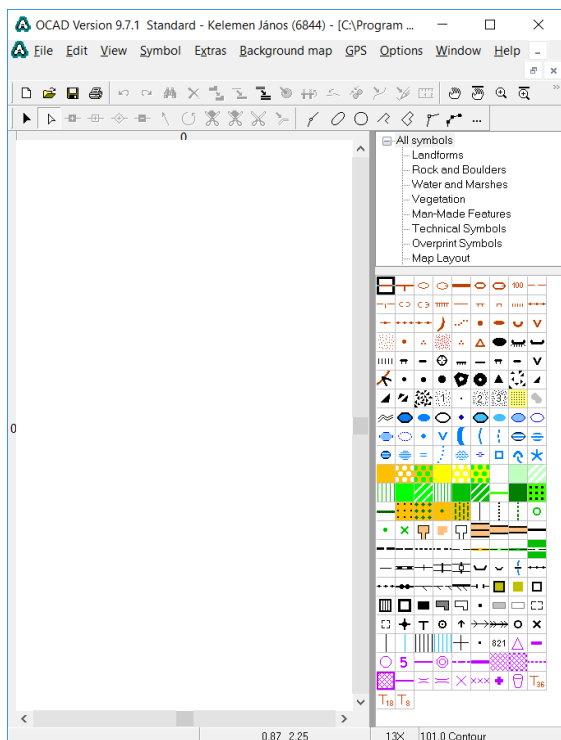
OCAD Version 9.7.1 Standard - Kelemen János (6844) - [C:\Program ...

File Edit View Symbol Extras Background map GPS Options Window Help

0

0

All symbols
Landforms
Rock and Boulders
Water and Marshes
Vegetation
Man-Made Features
Technical Symbols
Overprint Symbols
Map Layout

100

821

5

$T_{36}$

$T_{18}$ $T_{8}$

0.87 2.25 13X 101.0 Contour